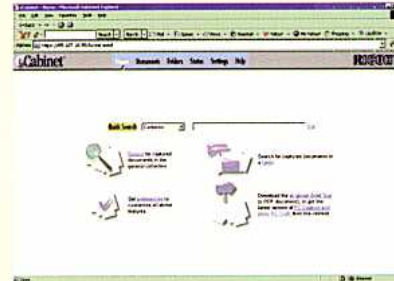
eCabinet Documents Folders Status Settings Help RICOH

Quick Search Contents Go

Search for captured documents in the general collection

Search for captured documents in a folder

Get summaries for convenience of cabinet features

Download the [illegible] (for PDF documents), or get the latest version of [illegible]